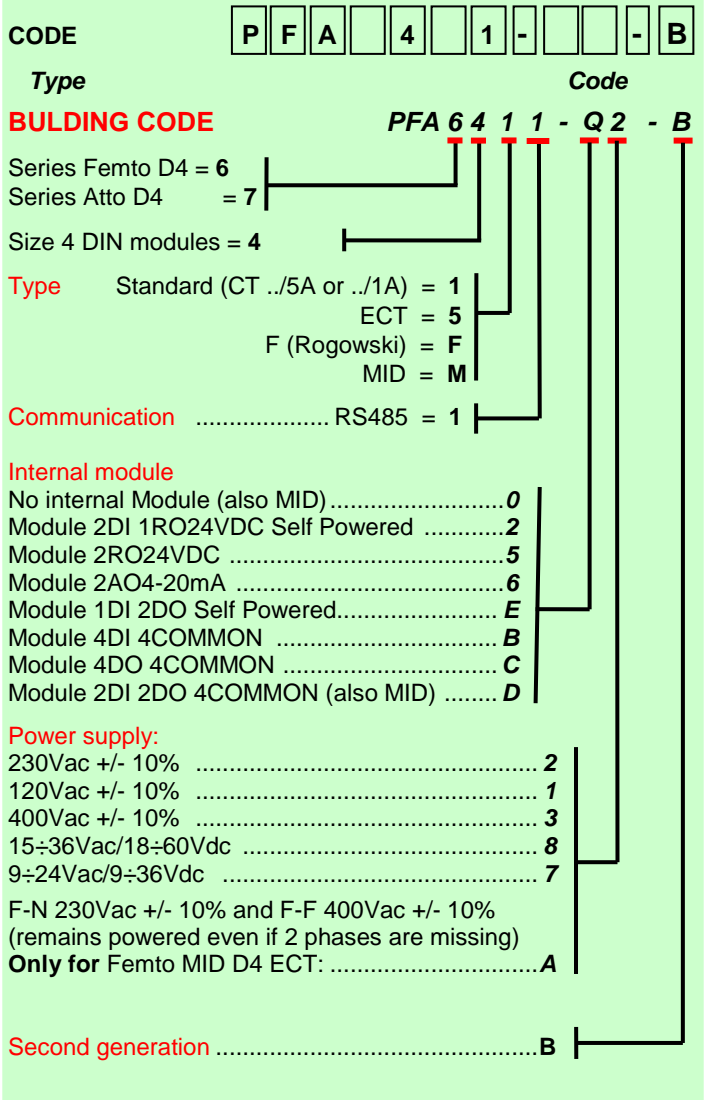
CODE P F A 4 1 - - B

Type Code

BULDING CODE PFA 6 4 1 1 - Q 2 - B

Series Femto D4 = **6**
Series Atto D4 = **7**

Size 4 DIN modules = **4**

Type Standard (CT ../5A or ../1A) = **1**
ECT = **5**
F (Rogowski) = **F**
MID = **M**

Communication .................... RS485 = **1**

Internal module
No internal Module (also MID)..........................*0*
Module 2DI 1RO24VDC Self Powered .............*2*
Module 2RO24VDC ...........................................*5*
Module 2AO4-20mA ..........................................*6*
Module 1DI 2DO Self Powered........................ *E*
Module 4DI 4COMMON ..................................... *B*
Module 4DO 4COMMON ..................................*C*
Module 2DI 2DO 4COMMON (also MID) ........ *D*

Power supply:
230Vac +/- 10% ................................................. *2*
120Vac +/- 10% ................................................. *1*
400Vac +/- 10% ................................................. *3*
15÷36Vac/18÷60Vdc ......................................... *8*
9÷24Vac/9÷36Vdc ............................................ *7*

F-N 230Vac +/- 10% and F-F 400Vac +/- 10% (remains powered even if 2 phases are missing)
**Only for** Femto MID D4 ECT: ...............................*A*

Second generation .............................................**B**